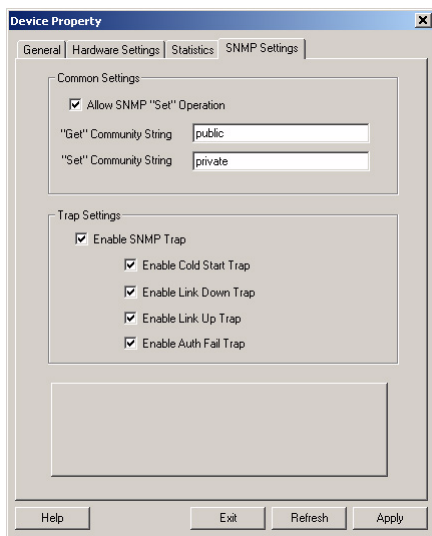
Device Property

General | Hardware Settings | Statistics | SNMP Settings

Common Settings

Allow SNMP "Set" Operation

"Get" Community String public

"Set" Community String private

Trap Settings

Enable SNMP Trap

Enable Cold Start Trap

Enable Link Down Trap

Enable Link Up Trap

Enable Auth Fail Trap

Help Exit Refresh Apply